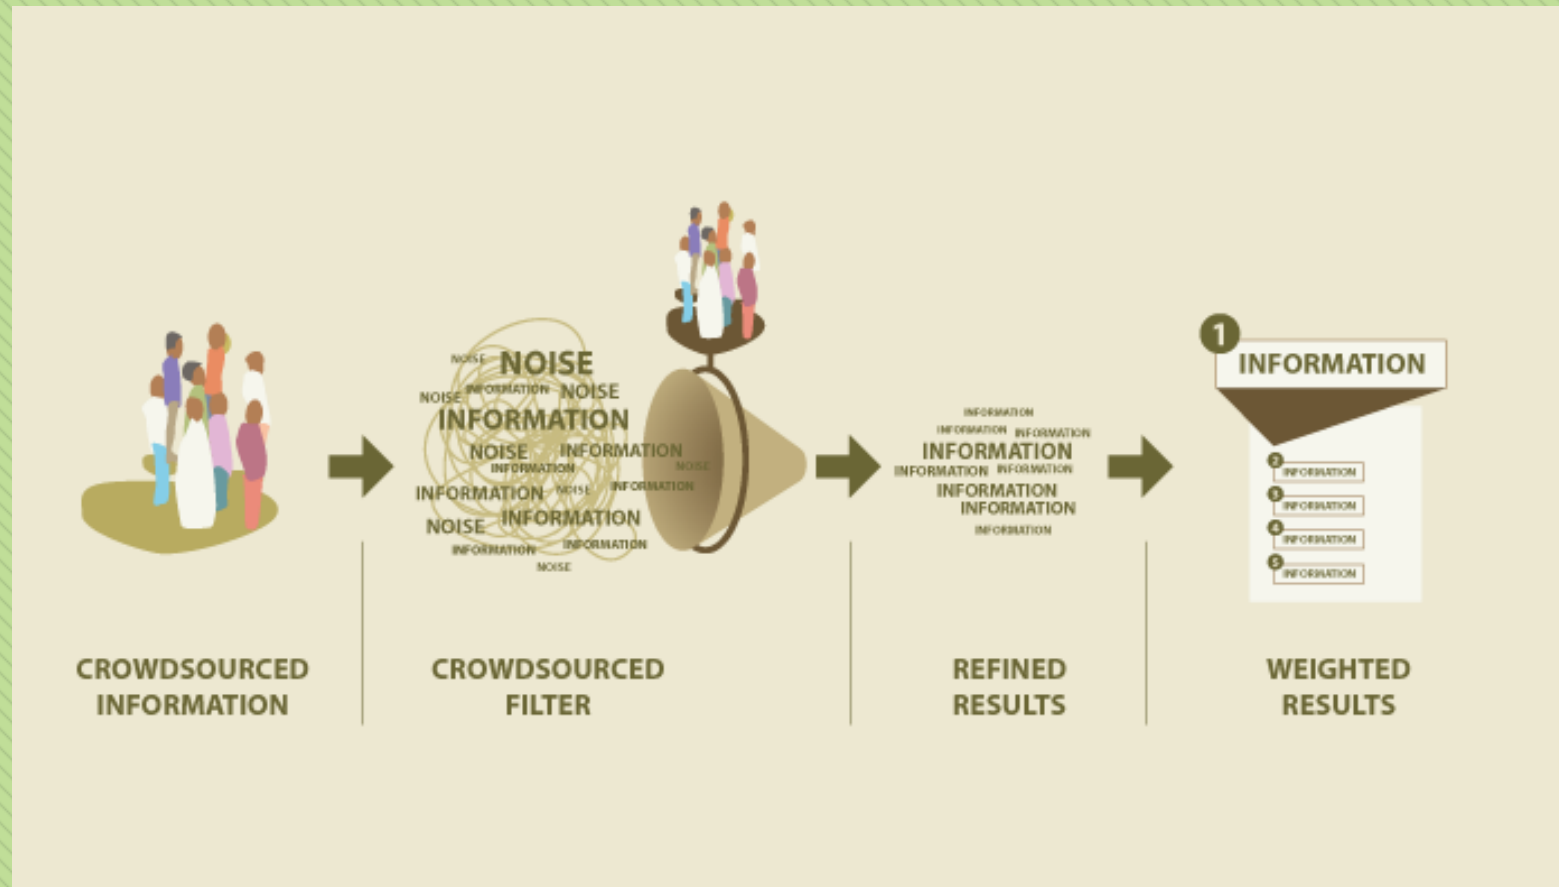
NOISE NOISE
NOISE INFORMATION NOISE
INFORMATION
NOISE INFORMATION
INFORMATION NOISE
INFORMATION NOISE INFORMATION
NOISE INFORMATION
INFORMATION INFORMATION
NOISE

INFORMATION
INFORMATION INFORMATION
INFORMATION
INFORMATION INFORMATION
INFORMATION
INFORMATION
INFORMATION

1 INFORMATION
2 INFORMATION
3 INFORMATION
4 INFORMATION
5 INFORMATION

CROWDSOURCED INFORMATION

CROWDSOURCED FILTER

REFINED RESULTS

WEIGHTED RESULTS